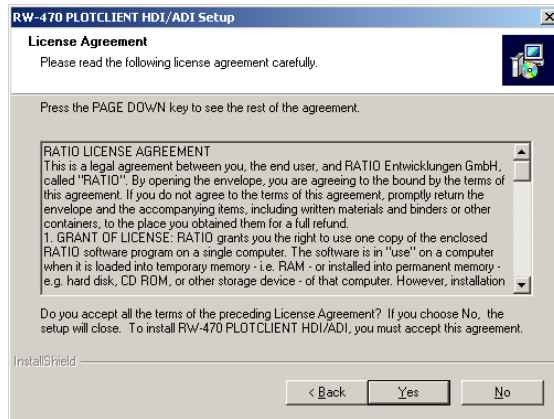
RW-470 PLOTCLIENT HDI/ADI Setup

License Agreement
Please read the following license agreement carefully.

Press the PAGE DOWN key to see the rest of the agreement.

RATIO LICENSE AGREEMENT
This is a legal agreement between you, the end user, and RATIO Entwicklungen GmbH, called "RATIO". By opening the envelope, you are agreeing to the bound by the terms of this agreement. If you do not agree to the terms of this agreement, promptly return the envelope and the accompanying items, including written materials and binders or other containers, to the place you obtained them for a full refund.
1. GRANT OF LICENSE: RATIO grants you the right to use one copy of the enclosed RATIO software program on a single computer. The software is in "use" on a computer when it is loaded into temporary memory - i.e. RAM - or installed into permanent memory - e.g. hard disk, CD ROM, or other storage device - of that computer. However, installation

Do you accept all the terms of the preceding License Agreement? If you choose No, the setup will close. To install RW-470 PLOTCLIENT HDI/ADI, you must accept this agreement.

InstallShield

< Back  Yes  No